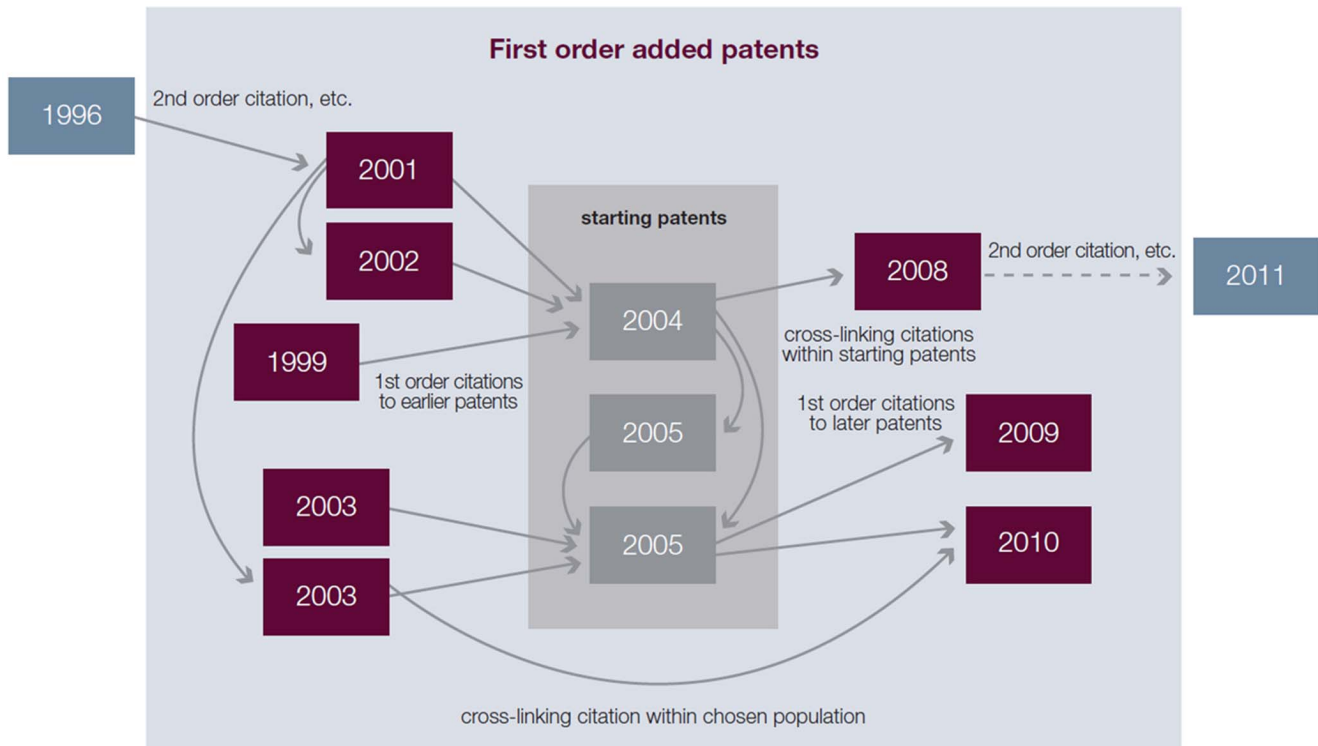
First order added patents

1996

2nd order citation, etc.

2001

2002

1999

2003

2003

starting patents

2004

2005

2005

1st order citations to earlier patents

2008

2nd order citation, etc.

2011

cross-linking citations within starting patents

1st order citations to later patents

2009

2010

cross-linking citation within chosen population